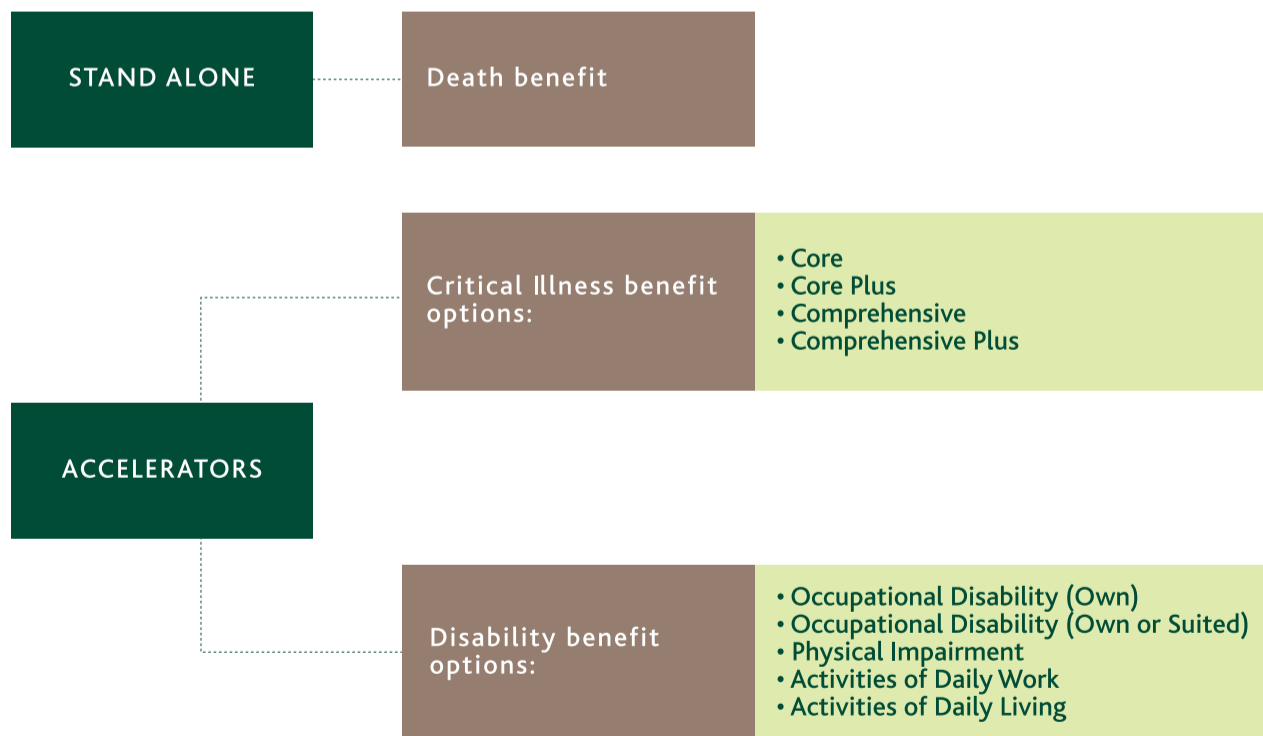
STAND ALONE

Death benefit

Critical Illness benefit options:

• Core
• Core Plus
• Comprehensive
• Comprehensive Plus

ACCELERATORS

Disability benefit options:

• Occupational Disability (Own)
• Occupational Disability (Own or Suited)
• Physical Impairment
• Activities of Daily Work
• Activities of Daily Living